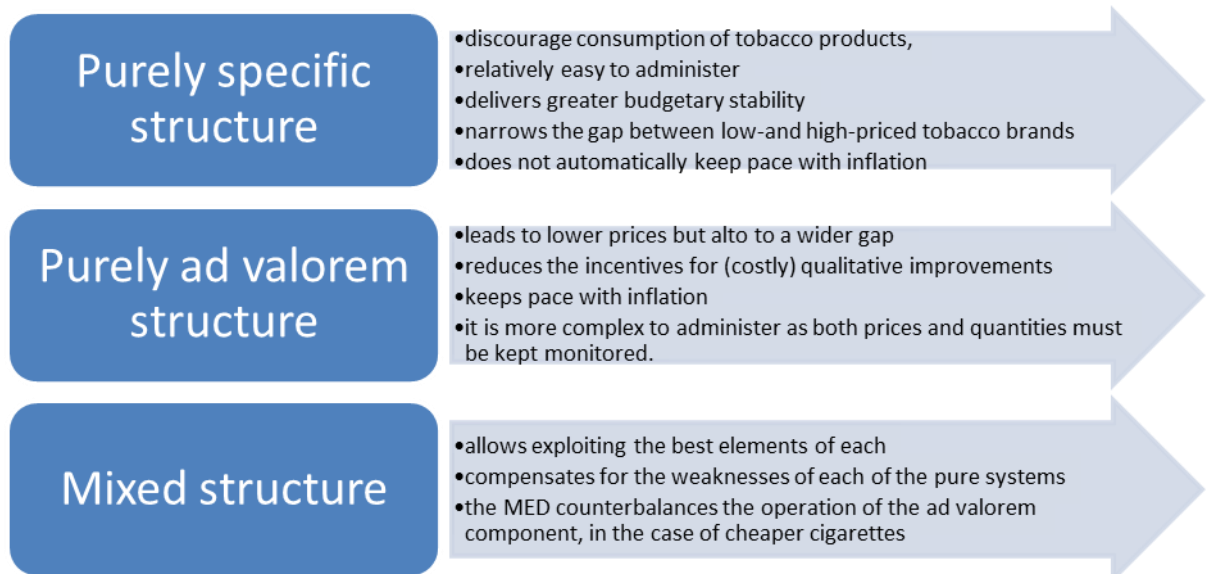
Purely specific structure

•discourage consumption of tobacco products,
•relatively easy to administer
•delivers greater budgetary stability
•narrows the gap between low-and high-priced tobacco brands
•does not automatically keep pace with inflation

Purely ad valorem structure

•leads to lower prices but alto to a wider gap
•reduces the incentives for (costly) qualitative improvements
•keeps pace with inflation
•it is more complex to administer as both prices and quantities must be kept monitored.

Mixed structure

•allows exploiting the best elements of each
•compensates for the weaknesses of each of the pure systems
•the MED counterbalances the operation of the ad valorem component, in the case of cheaper cigarettes